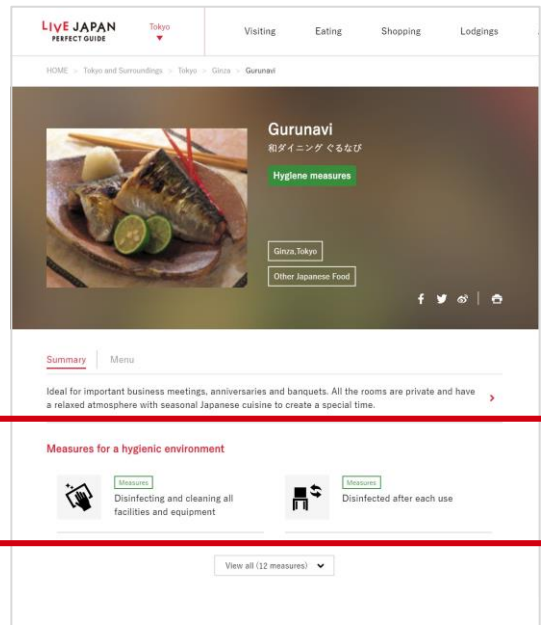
LIVE JAPAN
PERFECT GUIDE

Tokyo

Visiting | Eating | Shopping | Lodgings

HOME > Tokyo and Surroundings > Tokyo > Ginza > Gurunavi

Gurunavi
和ダイニング ぐるなび

Hygiene measures

Ginza,Tokyo

Other Japanese Food

Summary | Menu

Ideal for important business meetings, anniversaries and banquets. All the rooms are private and have a relaxed atmosphere with seasonal Japanese cuisine to create a special time.

Measures for a hygienic environment

Measures
Disinfecting and cleaning all facilities and equipment

Measures
Disinfected after each use

View all (12 measures)